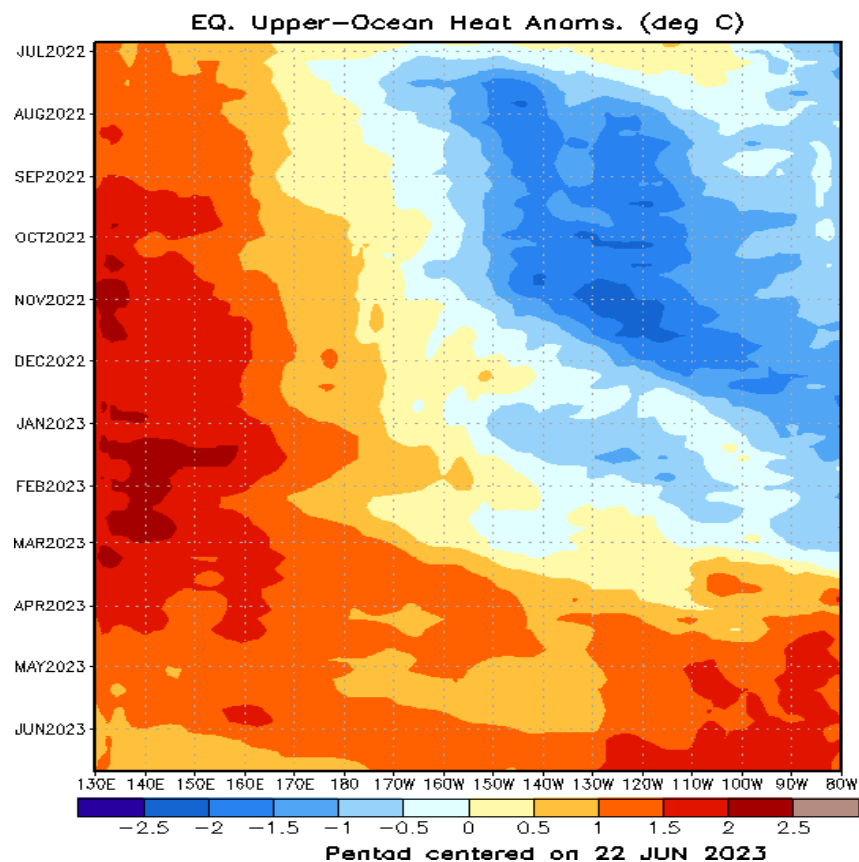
EQ. Upper-Ocean Heat Anoms. (deg C)

JUL2022
AUG2022
SEP2022
OCT2022
NOV2022
DEC2022
JAN2023
FEB2023
MAR2023
APR2023
MAY2023
JUN2023

130E 140E 150E 160E 170E 180 170W 160W 150W 140W 130W 120W 110W 100W 90W 80W

−2.5 −2 −1.5 −1 −0.5 0 0.5 1 1.5 2 2.5

Pentad centered on 22 JUN 2023